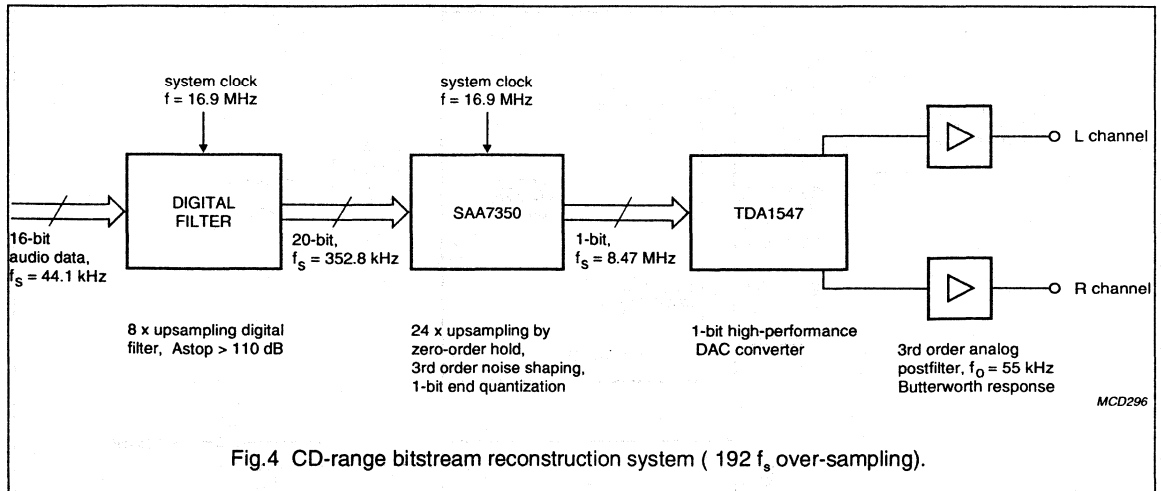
system clock
f = 16.9 MHz

system clock
f = 16.9 MHz

DIGITAL FILTER

SAA7350

TDA1547

L channel

R channel

16-bit audio data, $f_S$ = 44.1 kHz

20-bit, $f_S$ = 352.8 kHz

1-bit, $f_S$ = 8.47 MHz

8 x upsampling digital filter, Astop > 110 dB

24 x upsampling by zero-order hold, 3rd order noise shaping, 1-bit end quantization

1-bit high-performance DAC converter

3rd order analog postfilter, $f_O$ = 55 kHz Butterworth response

MCD296

Fig.4 CD-range bitstream reconstruction system ( 192 $f_s$ over-sampling).